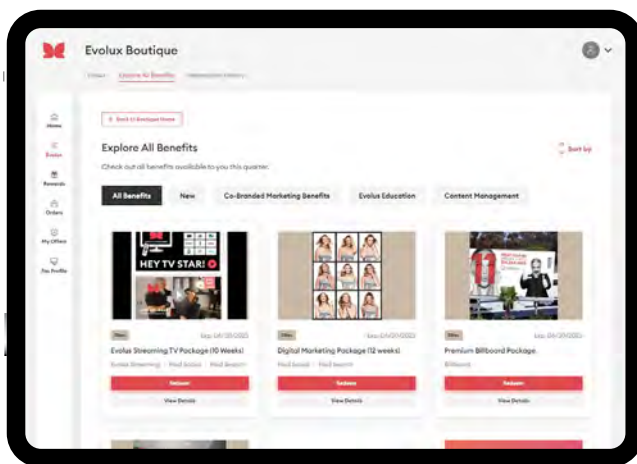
Evolux Boutique

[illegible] Explore All Benefits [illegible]

Home
Evolux
Rewards
Orders
My Offers
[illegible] Profile

← Back to Boutique Home

Explore All Benefits

Check out all benefits available to you this quarter.

Sort by

All Benefits
New
Co-Branded Marketing Benefits
Evolux Education
Content Management

HEY TV STAR!

New
Exp. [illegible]
Evolus Streaming TV Package (10 Weeks)
Evolus Streaming · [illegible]
Redeem
View Details

New
Exp. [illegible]
Digital Marketing Package (12 weeks)
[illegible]
Redeem
View Details

New
Exp. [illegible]
Premium Billboard Package
Billboard
Redeem
View Details